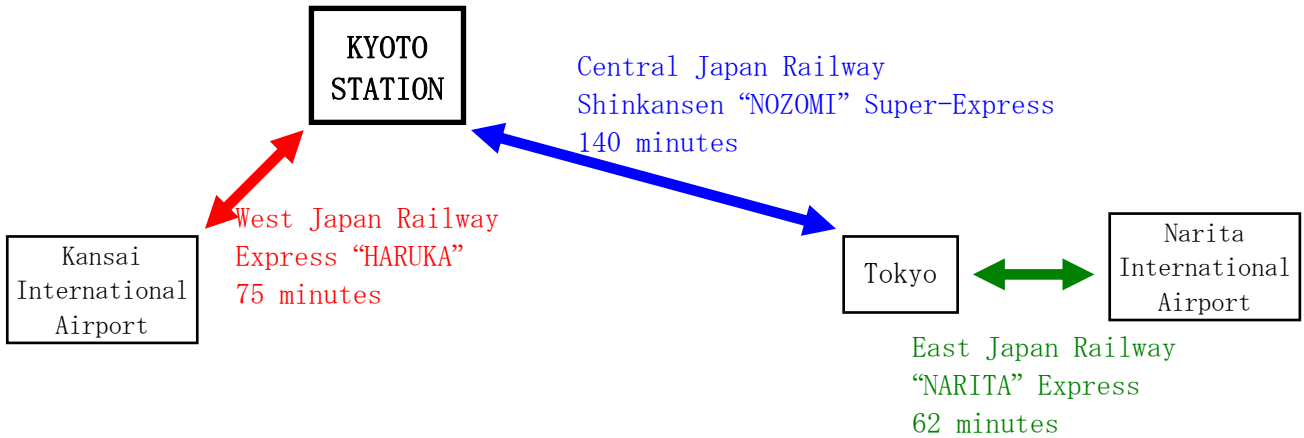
KYOTO STATION

Central Japan Railway
Shinkansen “NOZOMI” Super-Express
140 minutes

Kansai International Airport

West Japan Railway
Express “HARUKA”
75 minutes

Tokyo

Narita International Airport

East Japan Railway
“NARITA” Express
62 minutes